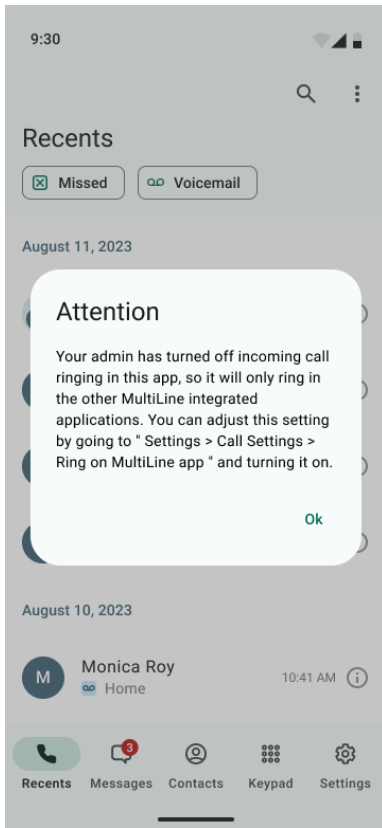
9:30

Recents

Missed

Voicemail

August 11, 2023

Attention

Your admin has turned off incoming call ringing in this app, so it will only ring in the other MultiLine integrated applications. You can adjust this setting by going to " Settings > Call Settings > Ring on MultiLine app " and turning it on.

Ok

August 10, 2023

M

Monica Roy

Home

10:41 AM

Recents

3

Messages

Contacts

Keypad

Settings